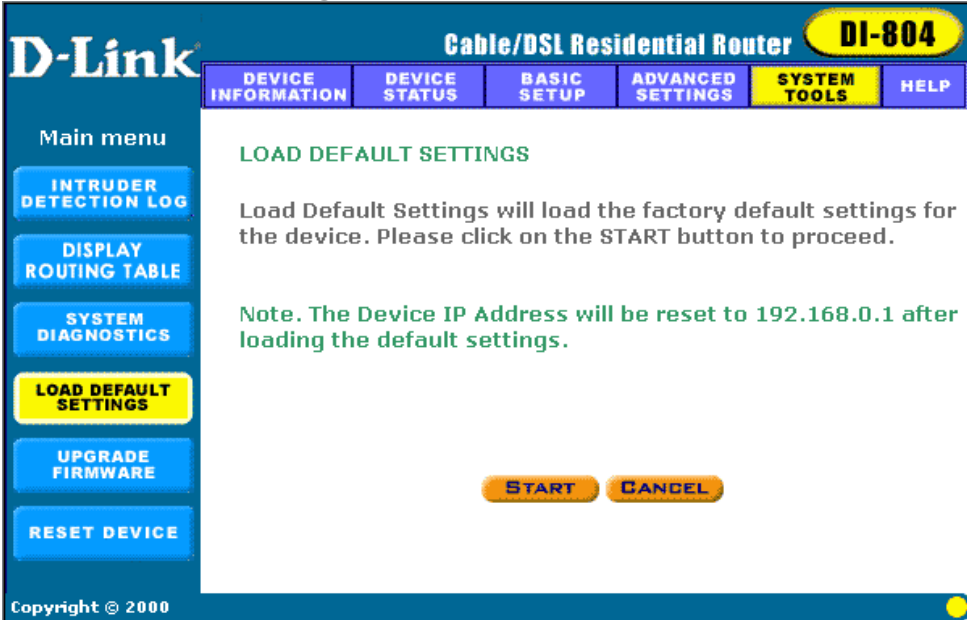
D-Link

Cable/DSL Residential Router

DI-804

DEVICE INFORMATION

DEVICE STATUS

BASIC SETUP

ADVANCED SETTINGS

SYSTEM TOOLS

HELP

Main menu

INTRUDER DETECTION LOG

DISPLAY ROUTING TABLE

SYSTEM DIAGNOSTICS

LOAD DEFAULT SETTINGS

UPGRADE FIRMWARE

RESET DEVICE

LOAD DEFAULT SETTINGS

Load Default Settings will load the factory default settings for the device. Please click on the START button to proceed.

Note. The Device IP Address will be reset to 192.168.0.1 after loading the default settings.

START

CANCEL

Copyright © 2000